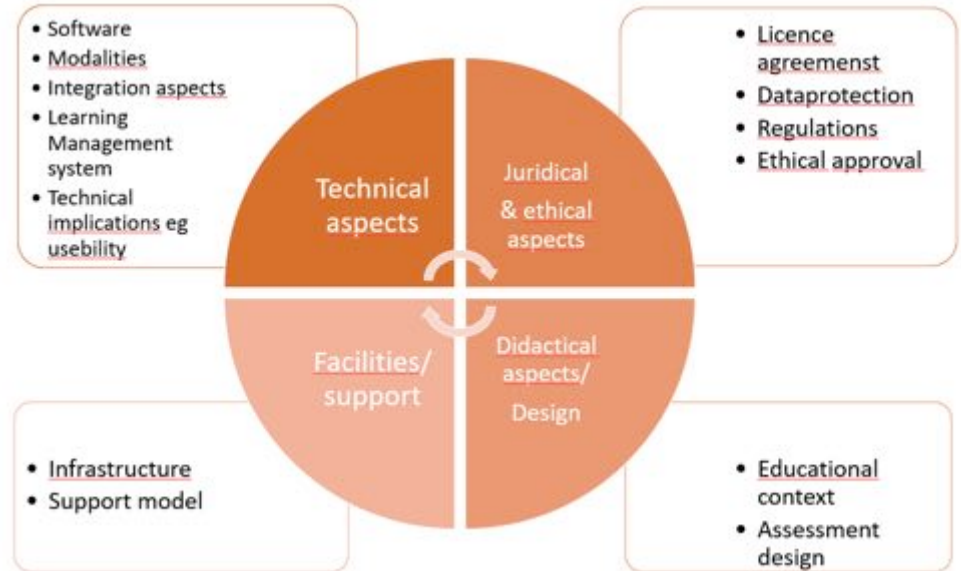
- Software
- Modalities
- Integration aspects
- Learning Management system
- Technical implications eg usebility

- Licence agreemenst
- Dataprotection
- Regulations
- Ethical approval

Technical aspects

Juridical & ethical aspects

Facilities/ support

Didactical aspects/ Design

- Infrastructure
- Support model

- Educational context
- Assessment design